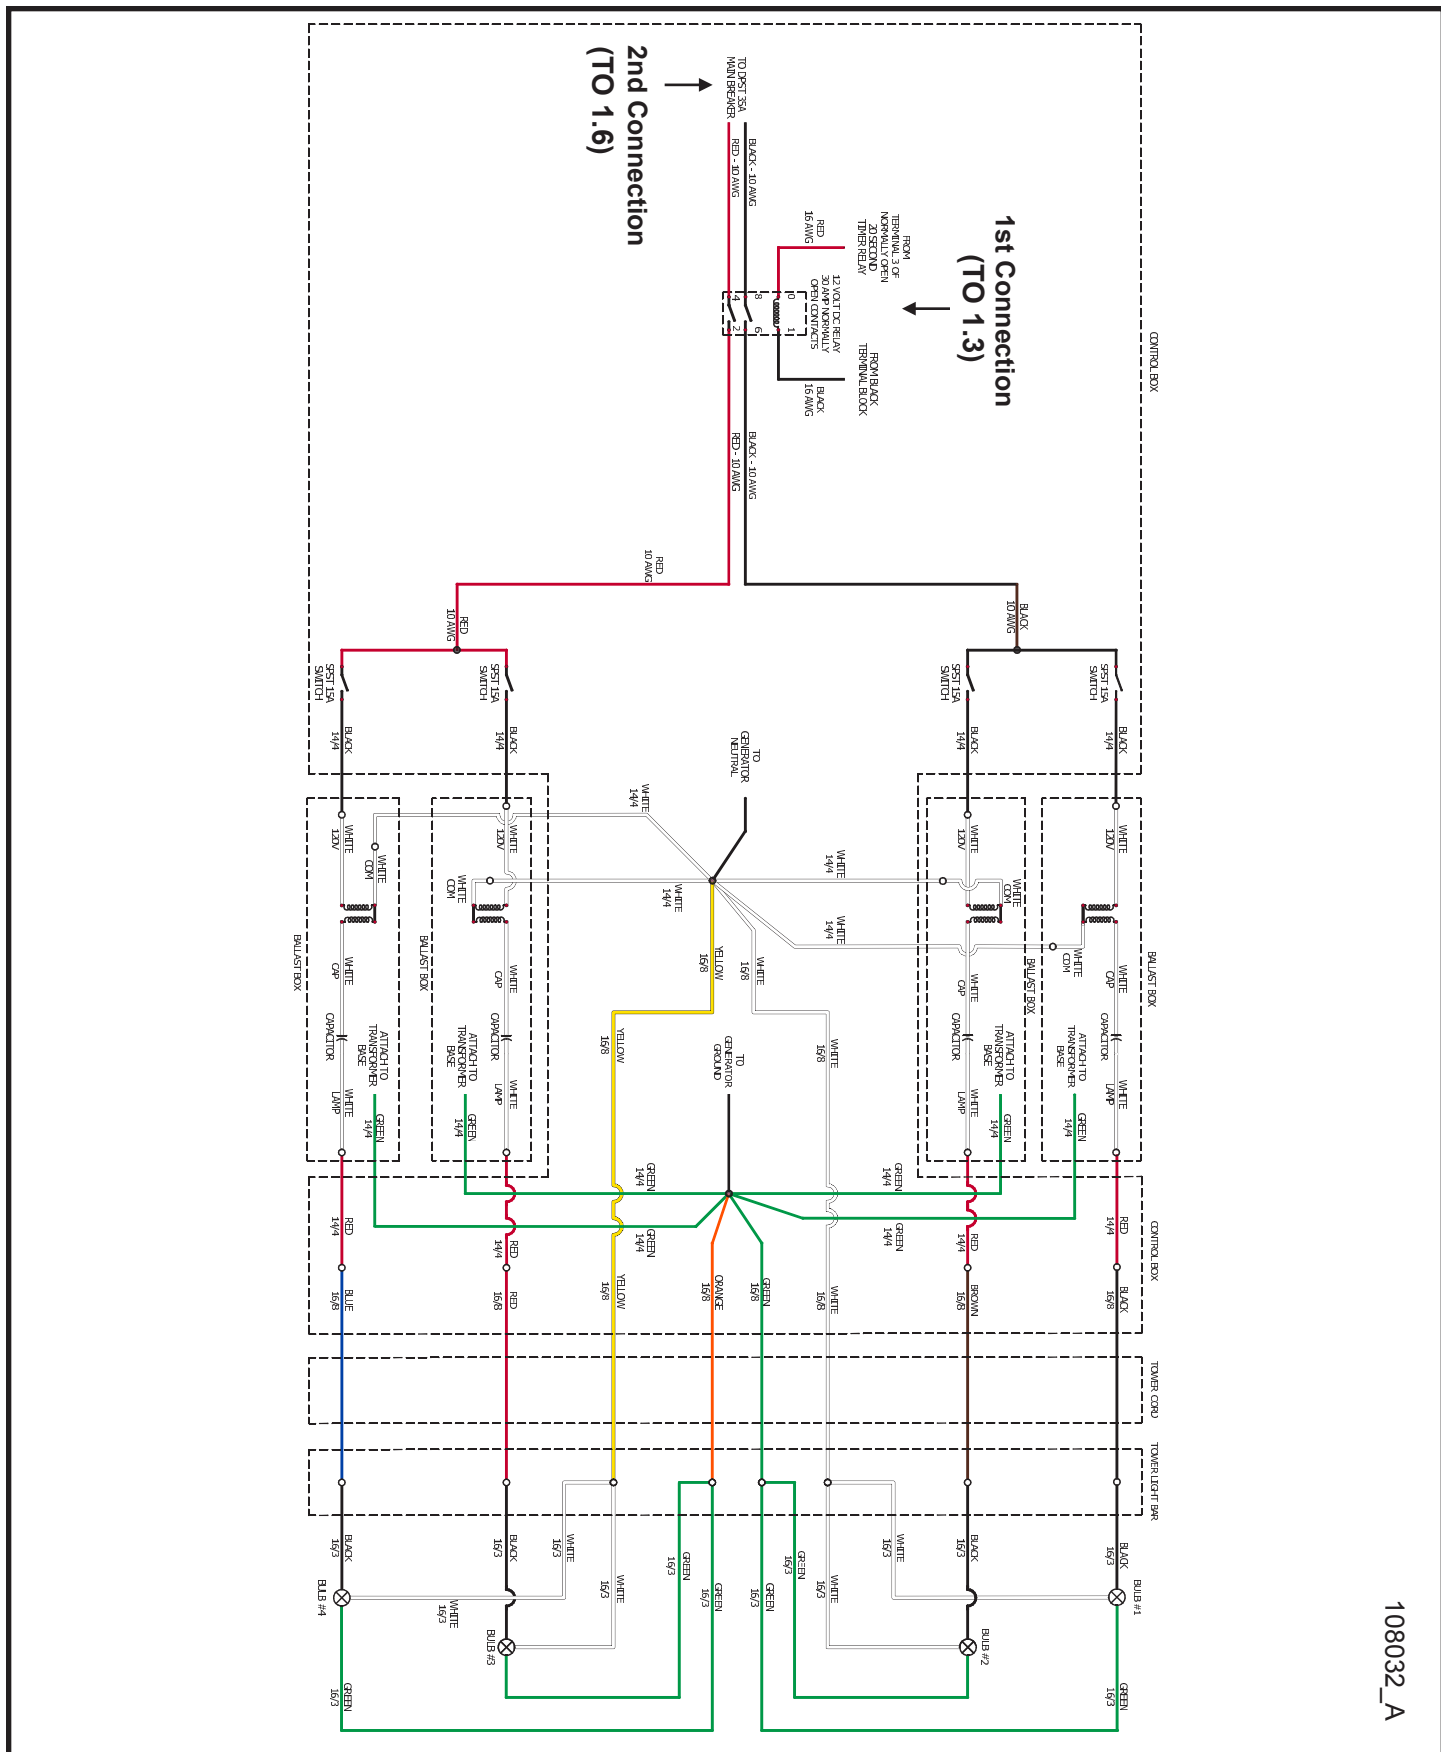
108032_A

CONTROL BOX

1st Connection
(TO 1.3)

2nd Connection
(TO 1.6)

TO DPST 35A MAIN BREAKER

BLACK - 10 AWG
RED - 10 AWG

FROM TERMINAL 3 OF NORMALLY OPEN 20 SECOND TIMER RELAY

RED 16 AWG

12 VOLT DC RELAY 30 AMP NORMALLY OPEN CONTACTS

0 1
8 6
4 2

FROM BLACK TERMINAL BLOCK

BLACK 16 AWG

BLACK - 10 AWG
RED - 10 AWG

RED 10 AWG

BLACK 10 AWG

RED 10 AWG

SPST 15A SWITCH
SPST 15A SWITCH
SPST 15A SWITCH
SPST 15A SWITCH

BLACK 14/4
BLACK 14/4
BLACK 14/4
BLACK 14/4

TO GENERATOR NEUTRAL

WHITE 14/4
WHITE 14/4
WHITE 14/4
WHITE 14/4

WHITE 120V
WHITE 120V
WHITE 120V
WHITE 120V

WHITE COM
WHITE COM
WHITE COM
WHITE COM

YELLOW 16/8
WHITE 16/8

BALLAST BOX
BALLAST BOX
BALLAST BOX
BALLAST BOX

WHITE CAP
WHITE CAP
WHITE CAP
WHITE CAP

CAPACITOR
CAPACITOR
CAPACITOR
CAPACITOR

ATTACH TO TRANSFORMER BASE
ATTACH TO TRANSFORMER BASE
ATTACH TO TRANSFORMER BASE
ATTACH TO TRANSFORMER BASE

YELLOW 16/8
TO GENERATOR GROUND
WHITE 16/8

WHITE LAMP
WHITE LAMP
WHITE LAMP
WHITE LAMP

GREEN 14/4
GREEN 14/4
GREEN 14/4
GREEN 14/4

GREEN 14/4
GREEN 14/4
GREEN 14/4
GREEN 14/4

RED 14/4
RED 14/4
RED 14/4
RED 14/4

CONTROL BOX

BLUE 16/8
RED 16/8
YELLOW 16/8
ORANGE 16/8
GREEN 16/8
WHITE 16/8
BROWN 16/8
BLACK 16/8

TOWER CORD

TOWER LIGHT BAR

BLACK 16/3
BLACK 16/3
WHITE 16/3
WHITE 16/3
GREEN 16/3
GREEN 16/3
GREEN 16/3
GREEN 16/3
WHITE 16/3
WHITE 16/3
BLACK 16/3
BLACK 16/3

BULB #4
WHITE 16/3
BULB #3
BULB #2
BULB #1

GREEN 16/3
GREEN 16/3